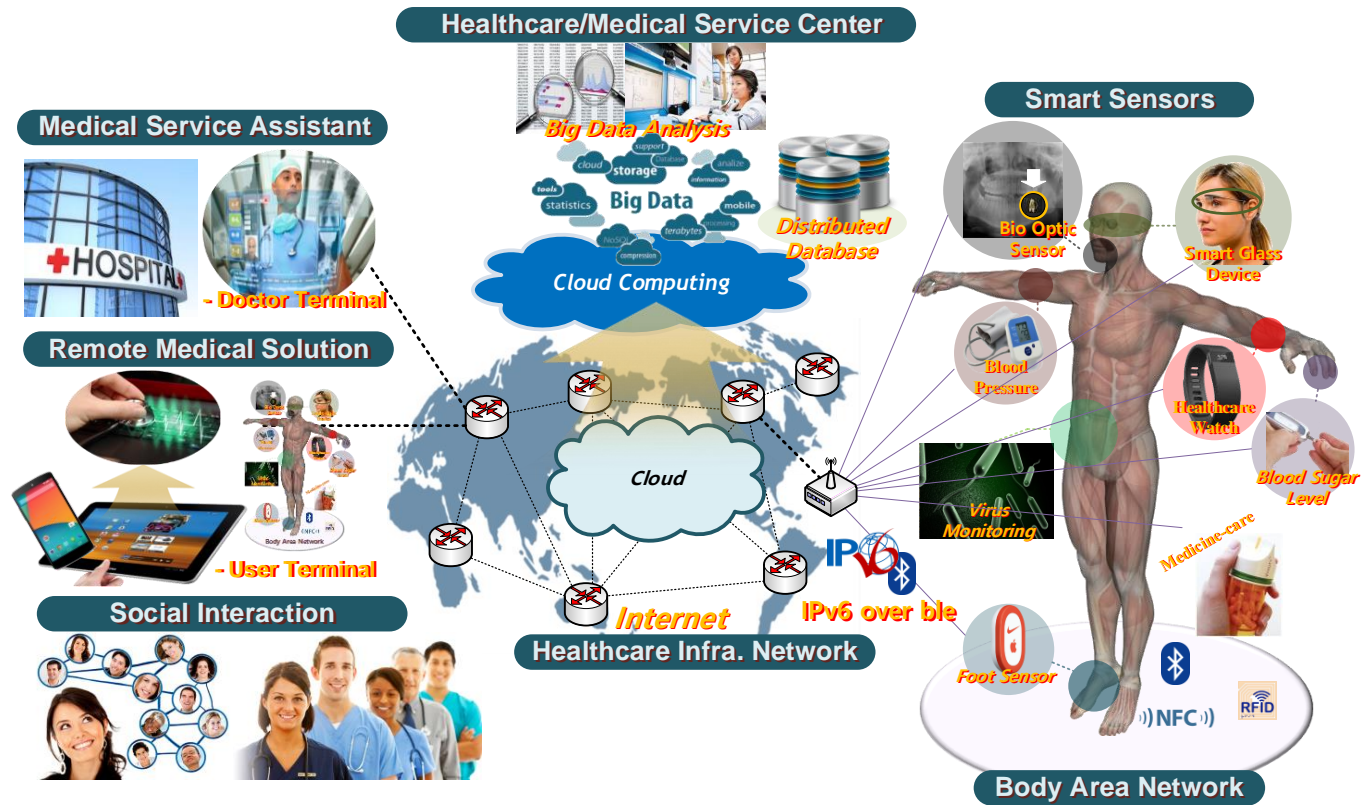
Healthcare/Medical Service Center

Big Data Analysis

support
cloud
storage
Database
analize
information
tools
statistics
Big Data
mobile
terabytes
processing
NoSQL
compression

Distributed Database

Cloud Computing

Medical Service Assistant

HOSPITAL

- Doctor Terminal

Remote Medical Solution

Body Area Network

- User Terminal

Social Interaction

Cloud

Internet

Healthcare Infra. Network

IPv6

IPv6 over ble

Smart Sensors

Bio Optic Sensor

Smart Glass Device

Blood Pressure

Healthcare Watch

Blood Sugar Level

Virus Monitoring

Medicine-care

Foot Sensor

NFC

RFID

Body Area Network